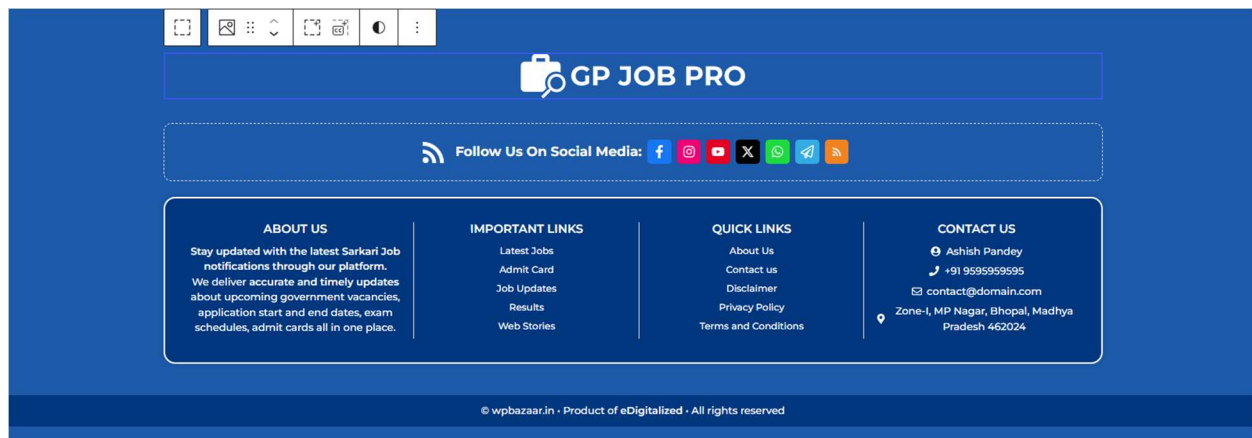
GP JOB PRO

Follow Us On Social Media:

ABOUT US

Stay updated with the latest Sarkari Job notifications through our platform. We deliver accurate and timely updates about upcoming government vacancies, application start and end dates, exam schedules, admit cards all in one place.

IMPORTANT LINKS

Latest Jobs
Admit Card
Job Updates
Results
Web Stories

QUICK LINKS

About Us
Contact us
Disclaimer
Privacy Policy
Terms and Conditions

CONTACT US

Ashish Pandey
+91 9595959595
contact@domain.com
Zone-I, MP Nagar, Bhopal, Madhya Pradesh 462024

© wpbazaar.in • Product of eDigitalized • All rights reserved